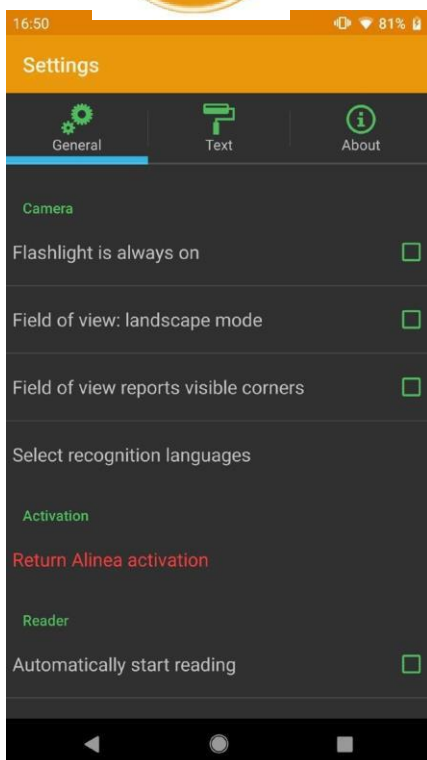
16:50
81%

Settings

General
Text
About

Camera

Flashlight is always on

Field of view: landscape mode

Field of view reports visible corners

Select recognition languages

Activation

Return Alinea activation

Reader

Automatically start reading